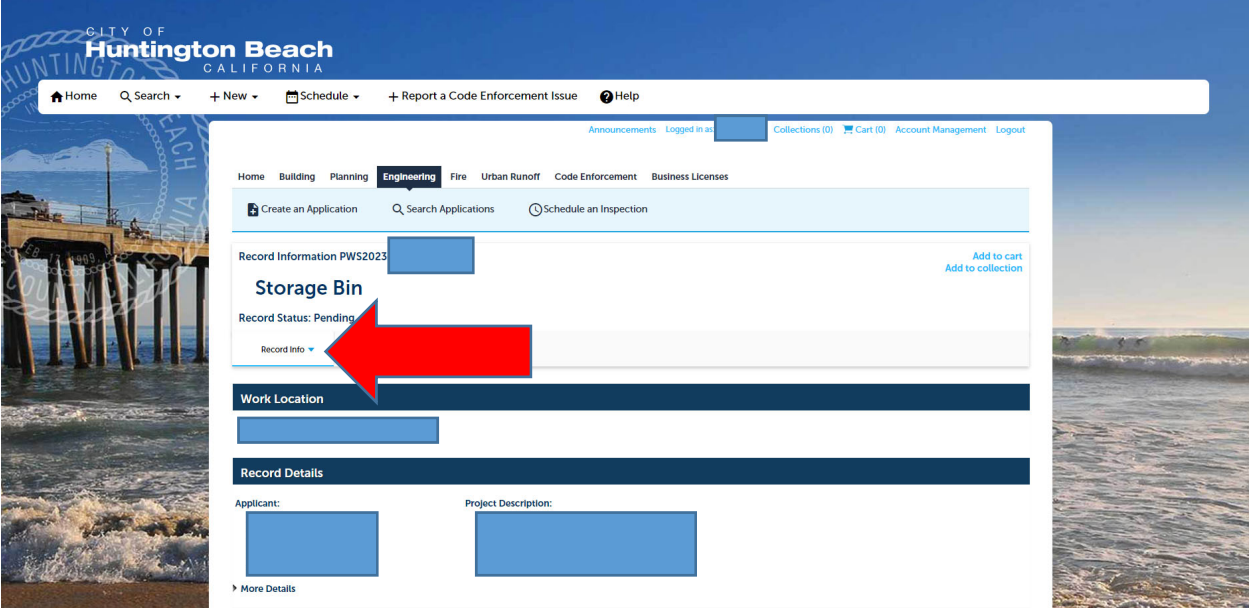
CITY OF
Huntington Beach
CALIFORNIA

Home Search New Schedule Report a Code Enforcement Issue Help

Announcements Logged in as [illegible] Collections (0) Cart (0) Account Management Logout

Home Building Planning Engineering Fire Urban Runoff Code Enforcement Business Licenses

Create an Application Search Applications Schedule an Inspection

Record Information PWS2023 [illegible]

Add to cart
Add to collection

Storage Bin

Record Status: Pending

Record Info

Work Location

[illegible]

Record Details

Applicant:
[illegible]

Project Description:
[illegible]

More Details